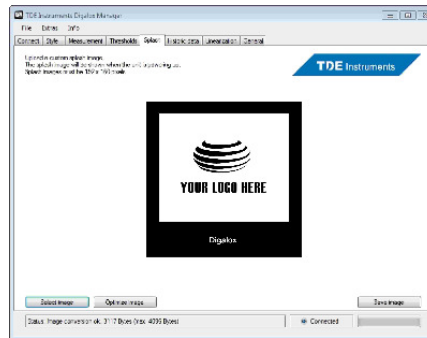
TDE Instruments Digalox Manager

File Extras Info

Connect Style Measurement Thresholds Splash Historic data Linearization General

Upload a custom splash image.
The splash image will be shown when the unit is powering up.
Splash images must be 128 x 160 pixels.

TDE Instruments

YOUR LOGO HERE

Digalox

Select image

Optimize image

Save image

Status: Image conversion ok. 3117 Bytes (max. 4096 Bytes)

Connected